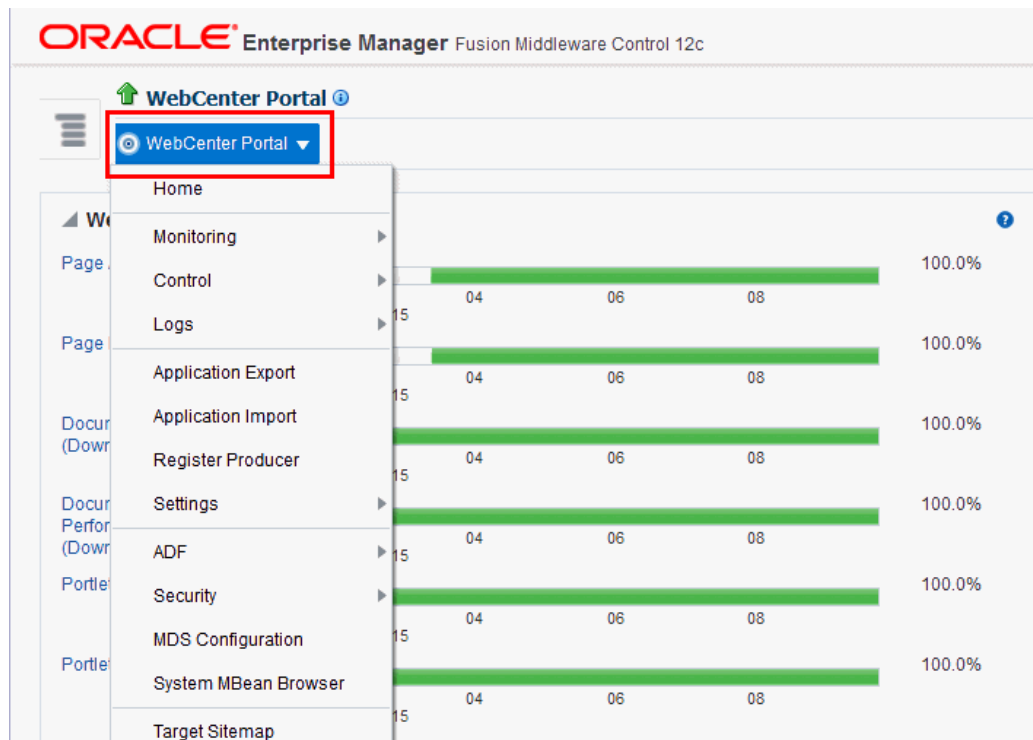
ORACLE Enterprise Manager Fusion Middleware Control 12c

WebCenter Portal

WebCenter Portal

Home

Monitoring

Control

Logs

Application Export

Application Import

Register Producer

Settings

ADF

Security

MDS Configuration

System MBean Browser

Target Sitemap

We

Page

15 04 06 08 100.0%

Page

15 04 06 08 100.0%

Docu (Dowr

15 04 06 08 100.0%

Docu Perfo (Dowr

15 04 06 08 100.0%

Portle

15 04 06 08 100.0%

Portle

15 04 06 08 100.0%